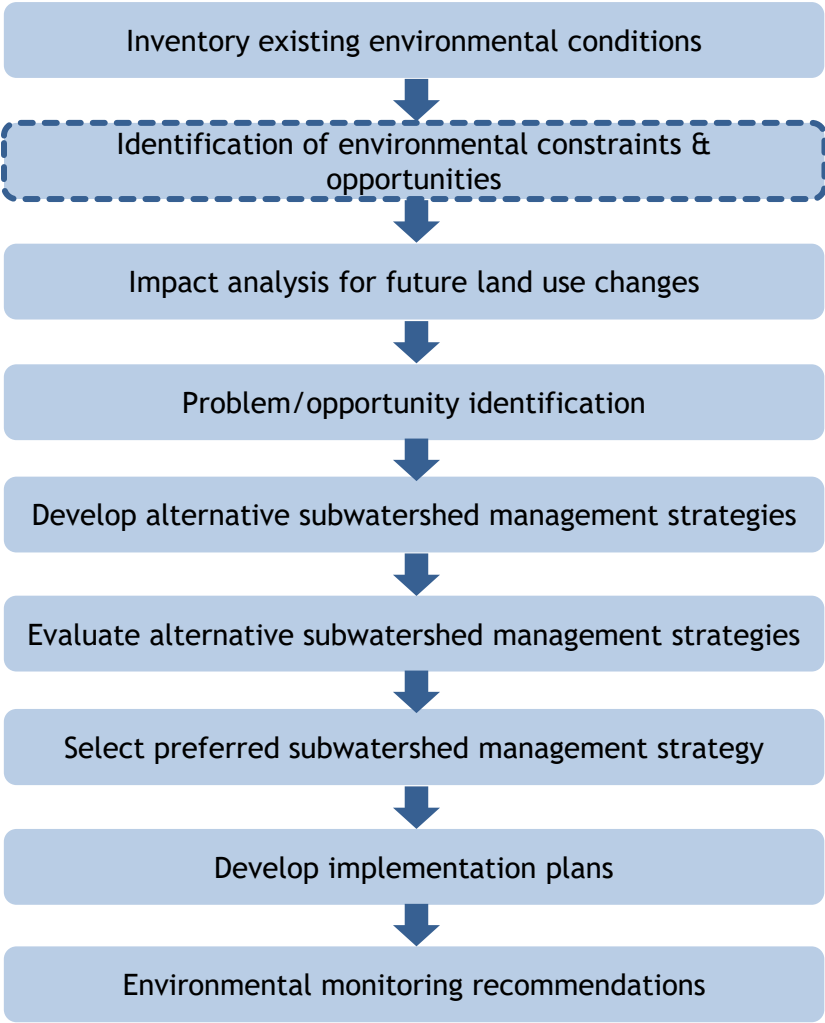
Inventory existing environmental conditions

Identification of environmental constraints & opportunities

Impact analysis for future land use changes

Problem/opportunity identification

Develop alternative subwatershed management strategies

Evaluate alternative subwatershed management strategies

Select preferred subwatershed management strategy

Develop implementation plans

Environmental monitoring recommendations